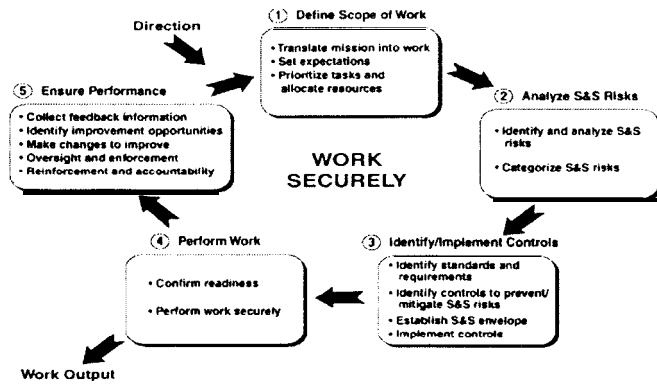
Direction

(1) Define Scope of Work

• Translate mission into work
• Set expectations
• Prioritize tasks and allocate resources

(2) Analyze S&S Risks

• Identify and analyze S&S risks
• Categorize S&S risks

(5) Ensure Performance

• Collect feedback information
• Identify improvement opportunities
• Make changes to improve
• Oversight and enforcement
• Reinforcement and accountability

WORK SECURELY

(3) Identify/Implement Controls

• Identify standards and requirements
• Identify controls to prevent/ mitigate S&S risks
• Establish S&S envelope
• Implement controls

(4) Perform Work

• Confirm readiness
• Perform work securely

Work Output